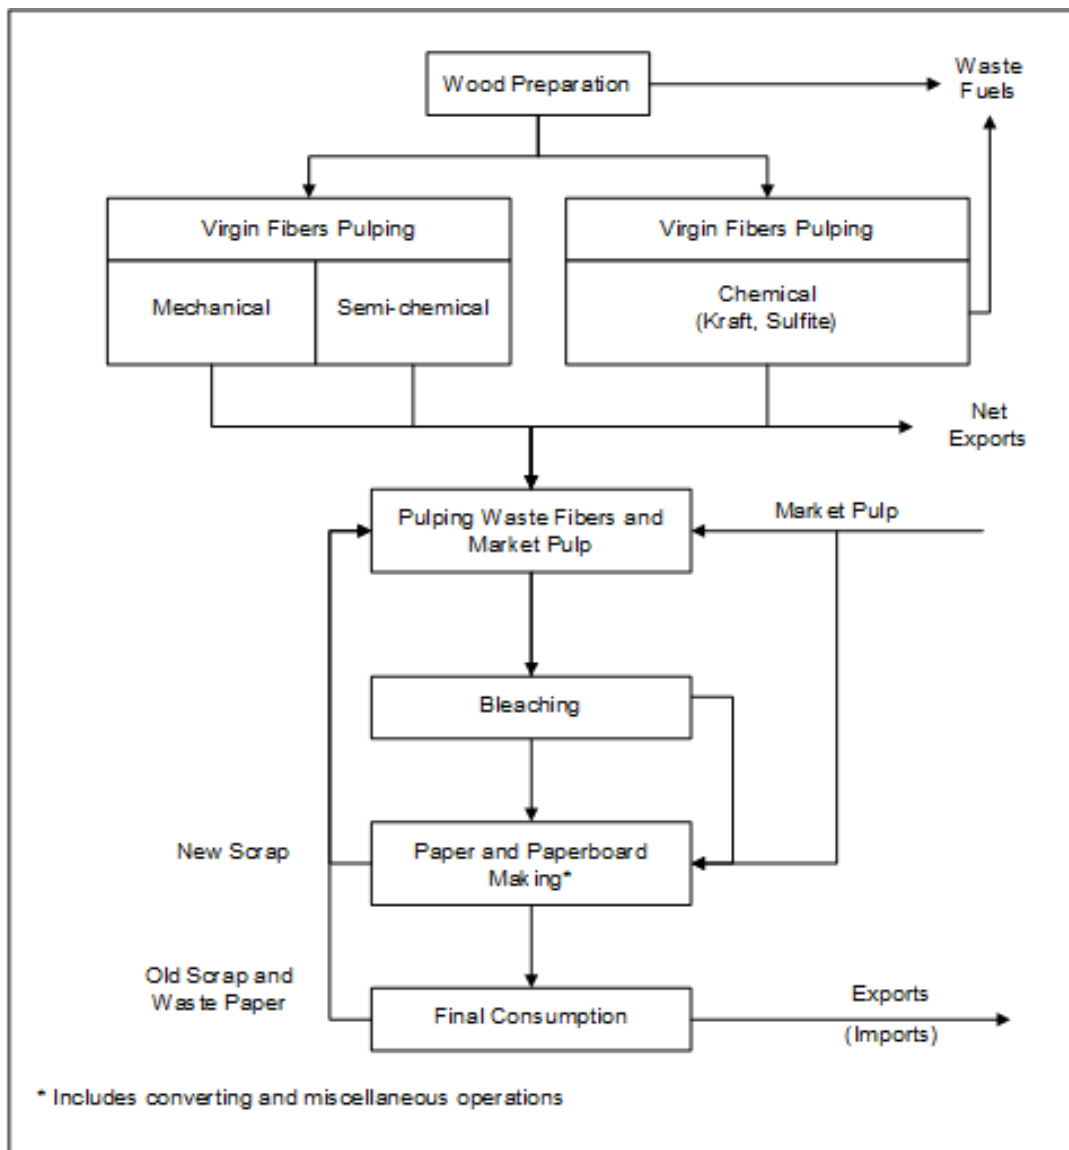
Wood Preparation

Waste Fuels

Virgin Fibers Pulping

Mechanical

Semi-chemical

Virgin Fibers Pulping

Chemical (Kraft, Sulfite)

Net Exports

Pulping Waste Fibers and Market Pulp

Market Pulp

Bleaching

New Scrap

Paper and Paperboard Making*

Old Scrap and Waste Paper

Final Consumption

Exports

(Imports)

* Includes converting and miscellaneous operations